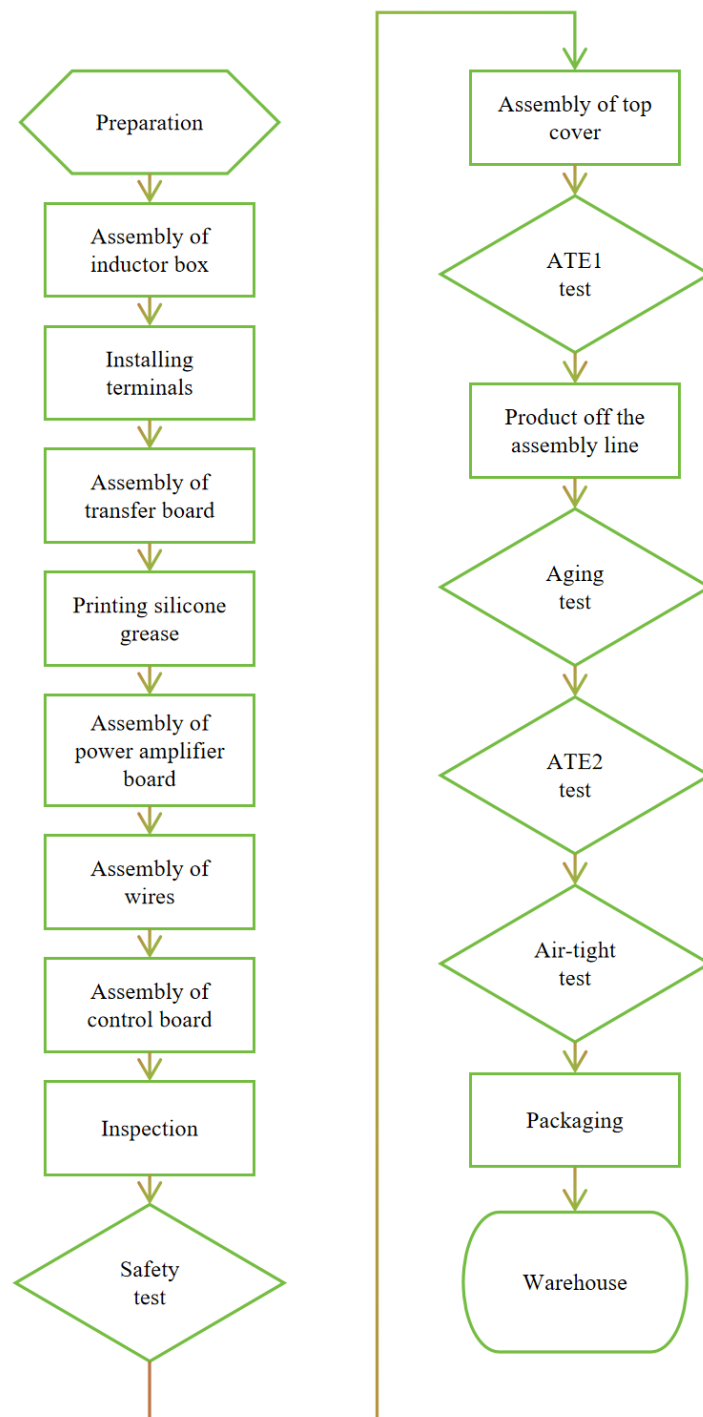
Preparation

Assembly of inductor box

Installing terminals

Assembly of transfer board

Printing silicone grease

Assembly of power amplifier board

Assembly of wires

Assembly of control board

Inspection

Safety test

Assembly of top cover

ATE1 test

Product off the assembly line

Aging test

ATE2 test

Air-tight test

Packaging

Warehouse